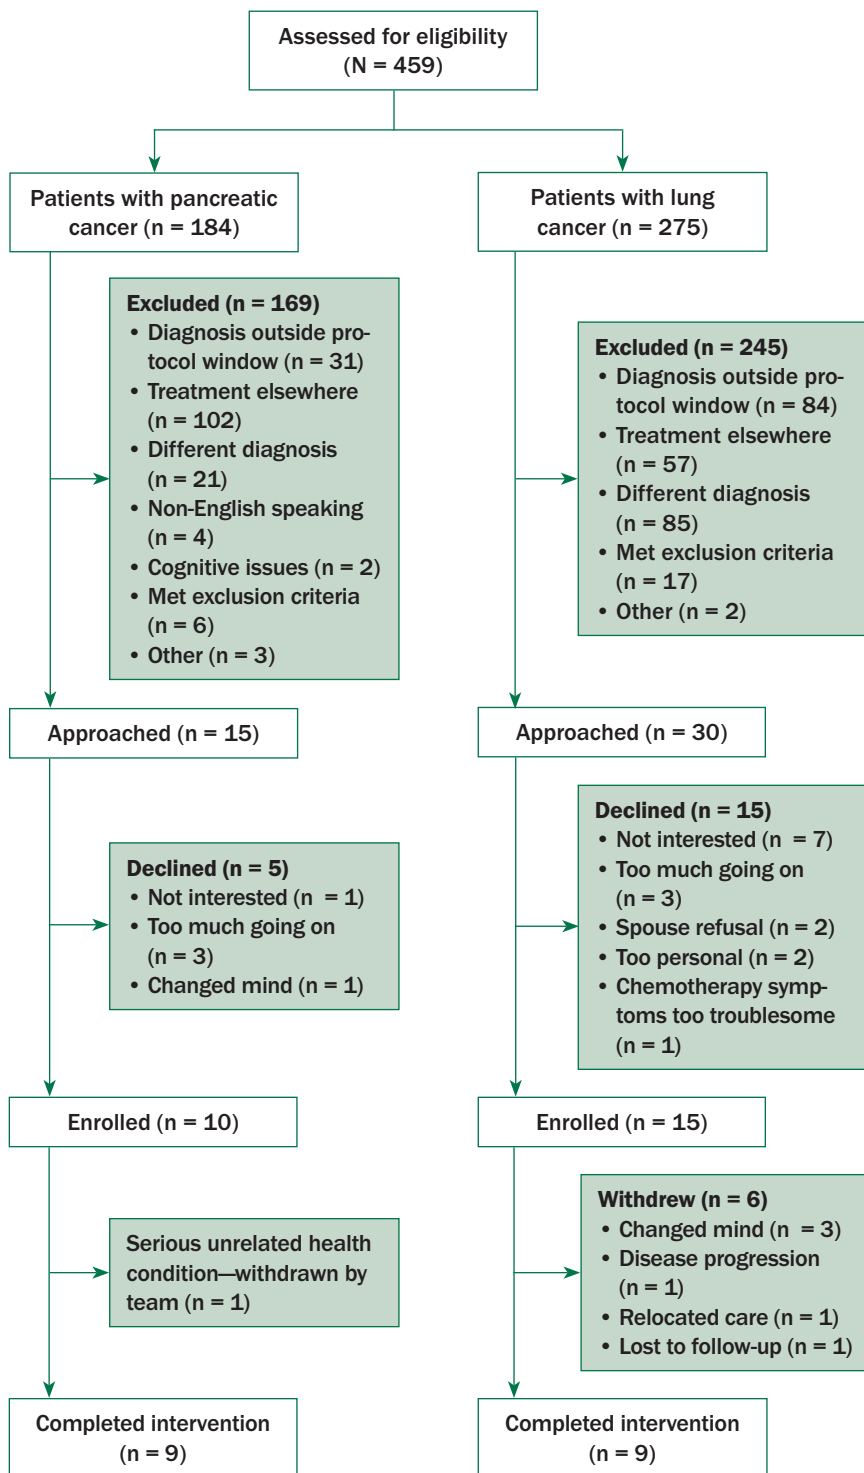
Assessed for eligibility (N = 459)

Patients with pancreatic cancer (n = 184)

Patients with lung cancer (n = 275)

Excluded (n = 169)
• Diagnosis outside protocol window (n = 31)
• Treatment elsewhere (n = 102)
• Different diagnosis (n = 21)
• Non-English speaking (n = 4)
• Cognitive issues (n = 2)
• Met exclusion criteria (n = 6)
• Other (n = 3)

Excluded (n = 245)
• Diagnosis outside protocol window (n = 84)
• Treatment elsewhere (n = 57)
• Different diagnosis (n = 85)
• Met exclusion criteria (n = 17)
• Other (n = 2)

Approached (n = 15)

Approached (n = 30)

Declined (n = 5)
• Not interested (n  1)
• Too much going on (n = 3)
• Changed mind (n = 1)

Declined (n = 15)
• Not interested (n  = 7)
• Too much going on (n = 3)
• Spouse refusal (n = 2)
• Too personal (n = 2)
• Chemotherapy symptoms too troublesome (n = 1)

Enrolled (n = 10)

Enrolled (n = 15)

Serious unrelated health condition—withdrawn by team (n = 1)

Withdrew (n = 6)
• Changed mind (n  = 3)
• Disease progression (n = 1)
• Relocated care (n = 1)
• Lost to follow-up (n = 1)

Completed intervention (n = 9)

Completed intervention (n = 9)